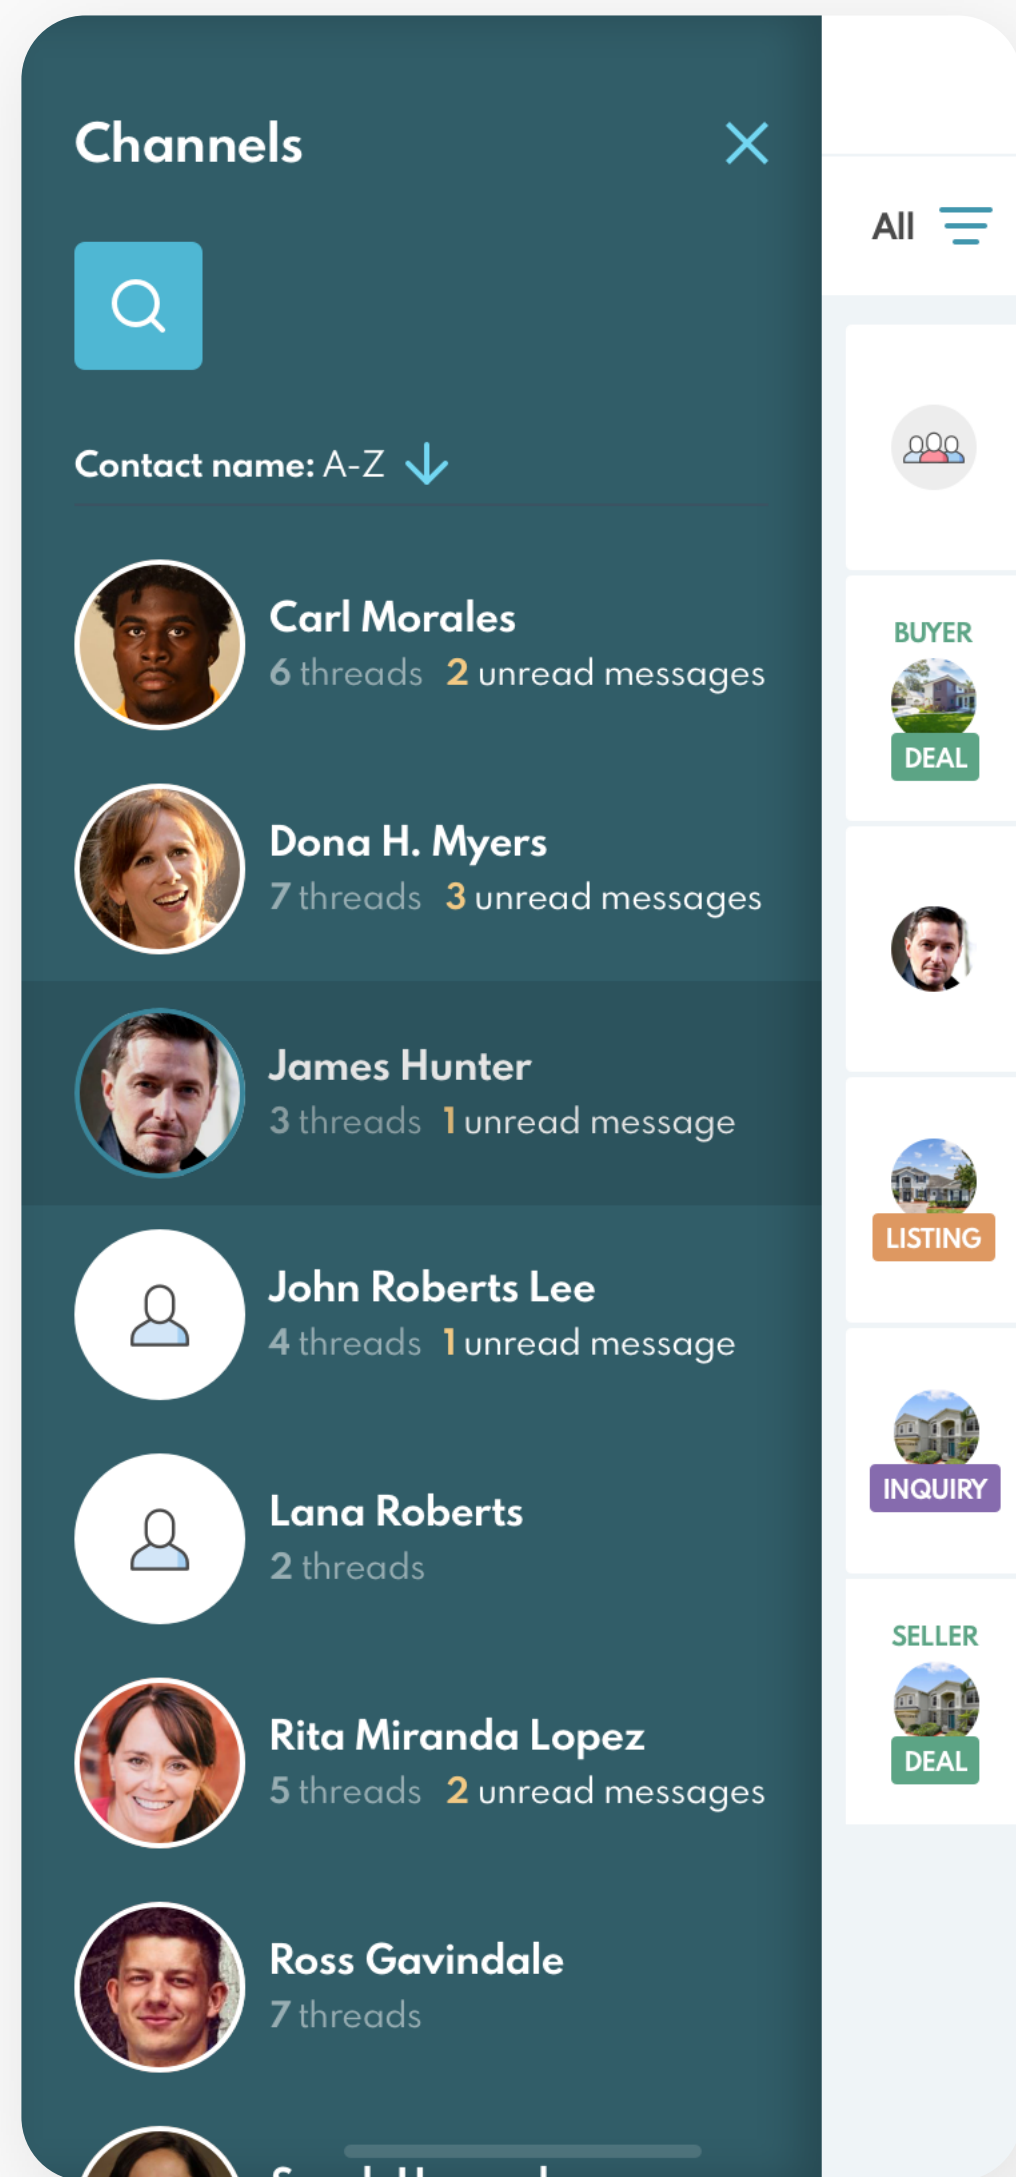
Channels

Contact name: A-Z

Carl Morales
6 threads 2 unread messages

Dona H. Myers
7 threads 3 unread messages

James Hunter
3 threads 1 unread message

John Roberts Lee
4 threads 1 unread message

Lana Roberts
2 threads

Rita Miranda Lopez
5 threads 2 unread messages

Ross Gavindale
7 threads

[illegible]

All

BUYER
DEAL

LISTING

INQUIRY

SELLER
DEAL